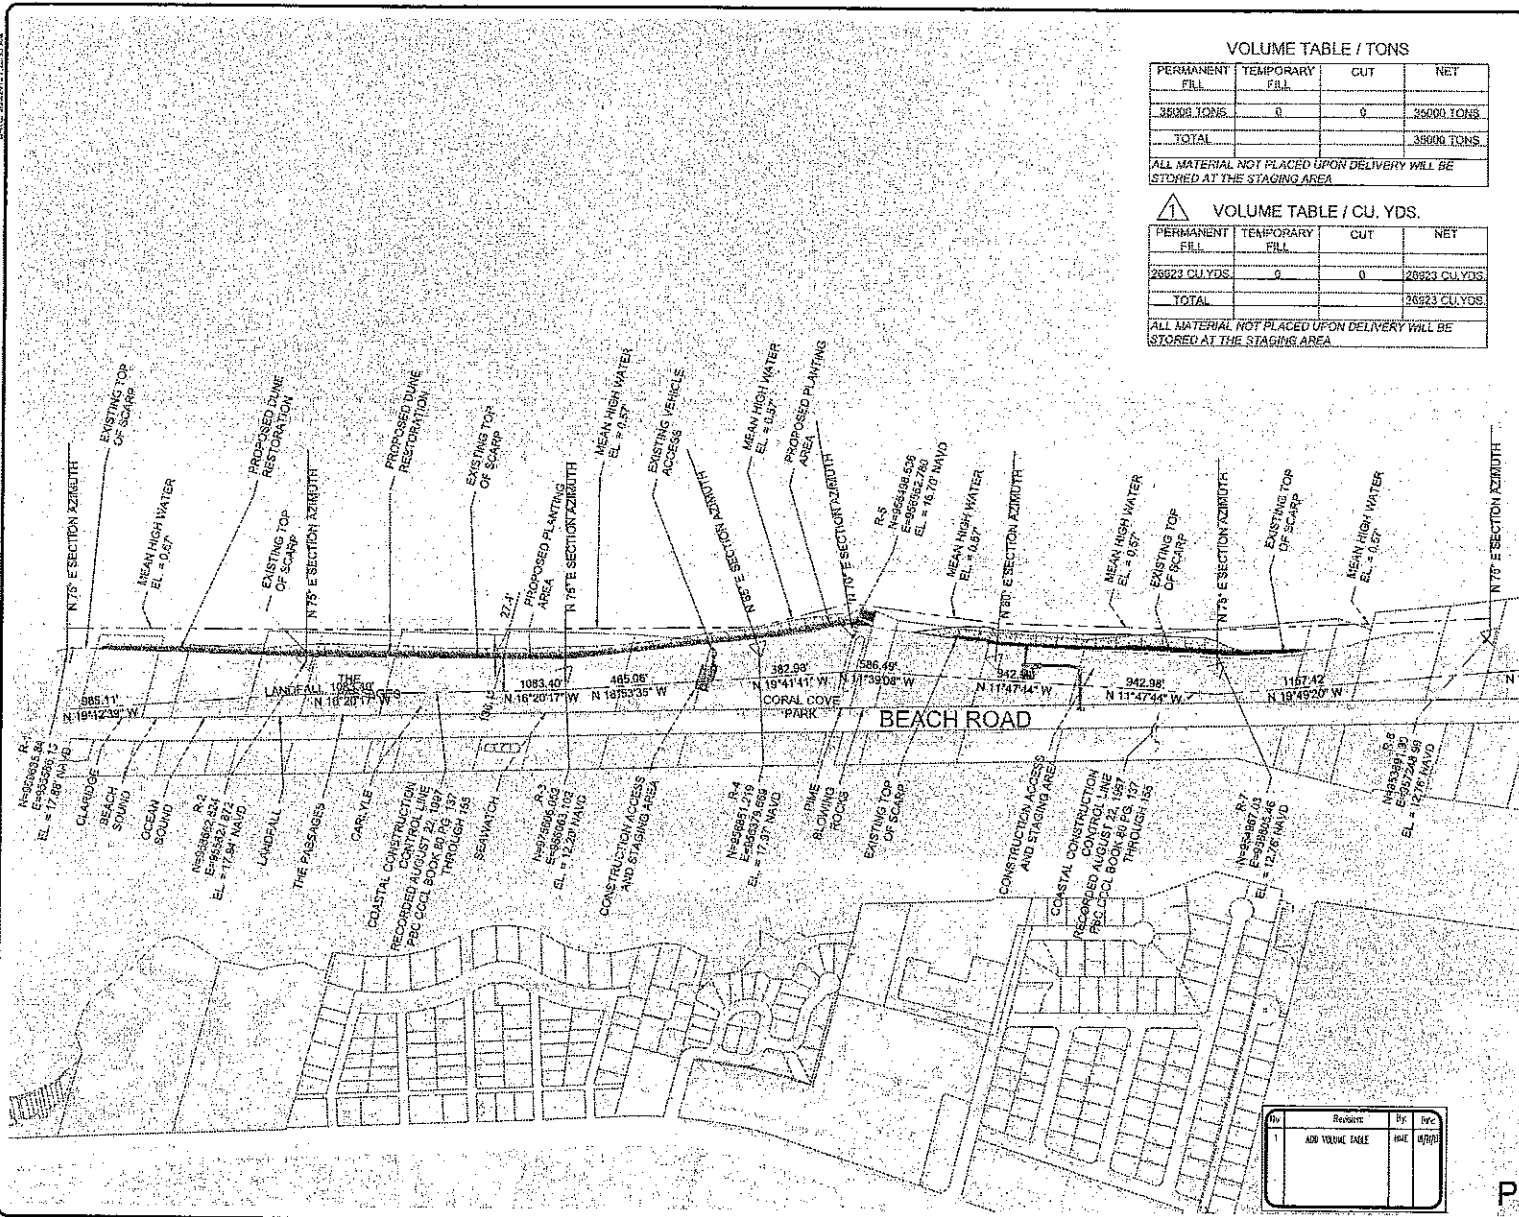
VOLUME TABLE / TONS

| PERMANENT FILL | TEMPORARY FILL | CUT | NET |
|---|---|---|---|
| 35000 TONS | 0 | 0 | 35000 TONS |
| TOTAL | | | 35000 TONS |

ALL MATERIAL NOT PLACED UPON DELIVERY WILL BE STORED AT THE STAGING AREA

1 VOLUME TABLE / CU. YDS.

| PERMANENT FILL | TEMPORARY FILL | CUT | NET |
|---|---|---|---|
| 20923 CU.YDS. | 0 | 0 | 20923 CU.YDS. |
| TOTAL | | | 20923 CU.YDS. |

ALL MATERIAL NOT PLACED UPON DELIVERY WILL BE STORED AT THE STAGING AREA

N 75° E SECTION AZIMUTH
EXISTING TOP OF SCARP
MEAN HIGH WATER EL. = 0.57'
PROPOSED DUNE RESTORATION
EXISTING TOP OF SCARP
N 75° E SECTION AZIMUTH
PROPOSED DUNE RESTORATION
EXISTING TOP OF SCARP
27.4'
PROPOSED PLANTING AREA
N 75° E SECTION AZIMUTH
MEAN HIGH WATER EL. = 0.57'
EXISTING VEHICLE ACCESS
N 65° E SECTION AZIMUTH
MEAN HIGH WATER EL. = 0.57'
PROPOSED PLANTING AREA
N 70° E SECTION AZIMUTH
R-5 N=956498.535 E=958562.780 EL. = 16.70' NAVD
MEAN HIGH WATER EL. = 0.57'
N 80° E SECTION AZIMUTH
MEAN HIGH WATER EL. = 0.57'
EXISTING TOP OF SCARP
N 73° E SECTION AZIMUTH
EXISTING TOP OF SCARP
MEAN HIGH WATER EL. = 0.57'
N 75° E SECTION AZIMUTH

865.11'
N 19°12'39" W
LANDFALL
THE PASSAGES
1083.30'
N 10°20'17" W
100.12'
1083.40'
N 16°20'17" W
465.06'
N 18°53'35" W
382.98'
N 19°41'41" W
CORAL COVE PARK
586.49'
N 11°39'08" W
942.98'
N 11°47'44" W
942.98'
N 11°47'44" W
1167.42'
N 19°49'20" W
BEACH ROAD

R-1 N=959695.84 E=959586.13 EL. = 17.86' NAVD
CLARIDGE
BEACH SOUND
OCEAN SOUND
R-2 N=958662.524 E=959582.872 EL. = 17.84' NAVD
LANDFALL
THE PASSAGES
CARLYLE
COASTAL CONSTRUCTION CONTROL LINE RECORDED AUGUST 22, 1997 PBC OCCL BOOK 80 PG 137 THROUGH 155
SEAWATCH
R-3 N=957666.062 E=959063.102 EL. = 12.20' NAVD
CONSTRUCTION ACCESS AND STAGING AREA
R-4 N=956651.219 E=958373.669 EL. = 17.37' NAVD
TIME BLOWING ROCKS
EXISTING TOP OF SCARP
CONSTRUCTION ACCESS AND STAGING AREA
COASTAL CONSTRUCTION CONTROL LINE RECORDED AUGUST 22, 1997 PBC OCCL BOOK 80 PG 137 THROUGH 155
R-7 N=954567.03 E=958905.46 EL. = 12.76' NAVD
R-8 N=953391.90 E=957248.99 EL. = 12.78' NAVD

| No. | Revision | By | Date |
|---|---|---|---|
| 1 | ADD VOLUME TABLE | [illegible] | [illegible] |

P